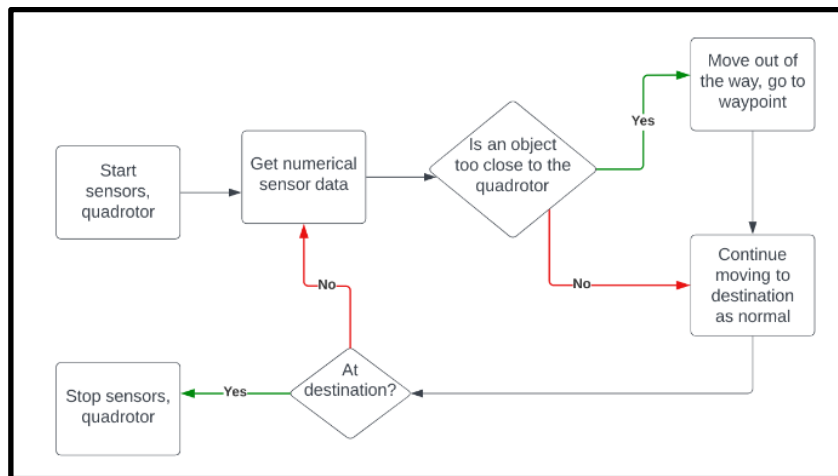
Start sensors, quadrotor

Get numerical sensor data

Is an object too close to the quadrotor

Yes

Move out of the way, go to waypoint

No

Continue moving to destination as normal

At destination?

No

Yes

Stop sensors, quadrotor